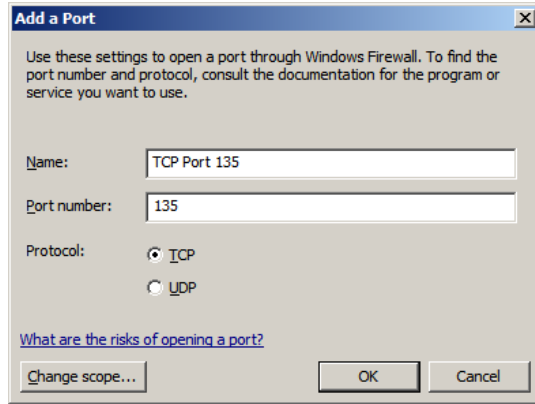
Add a Port

Use these settings to open a port through Windows Firewall. To find the port number and protocol, consult the documentation for the program or service you want to use.

Name: TCP Port 135

Port number: 135

Protocol: TCP

UDP

What are the risks of opening a port?

Change scope... OK Cancel